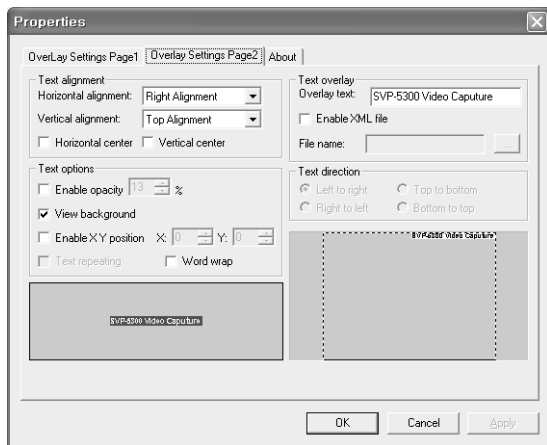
Properties

OverLay Settings Page1 | Overlay Settings Page2 | About

Text alignment
Horizontal alignment: Right Alignment
Vertical alignment: Top Alignment
Horizontal center
Vertical center

Text options
Enable opacity 13 %
View background
Enable X Y position X: 0 Y: 0
Text repeating
Word wrap

SVP-5300 Video Caputure

Text overlay
Overlay text: SVP-5300 Video Caputure
Enable XML file
File name: ...

Text direction
Left to right
Top to bottom
Right to left
Bottom to top

SVP-5300 Video Caputure

OK
Cancel
Apply